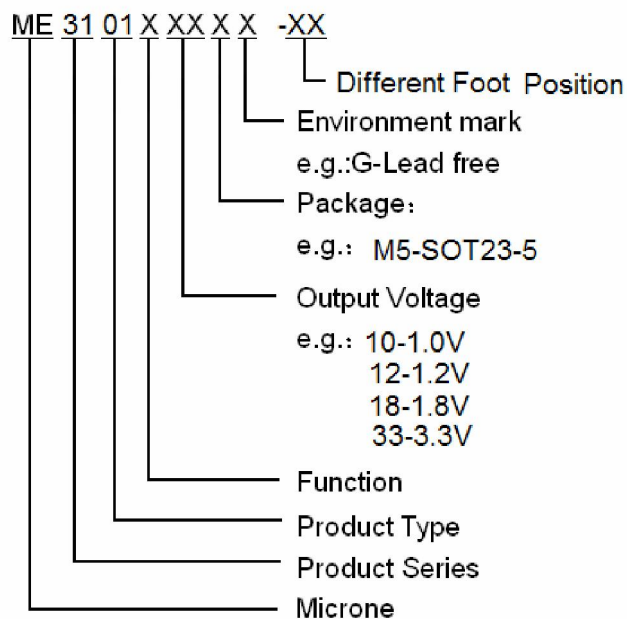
ME 31 01 X XX X X -XX

Different Foot Position

Environment mark

e.g.:G-Lead free

Package：

e.g.： M5-SOT23-5

Output Voltage

e.g.: 10-1.0V
12-1.2V
18-1.8V
33-3.3V

Function

Product Type

Product Series

Microne